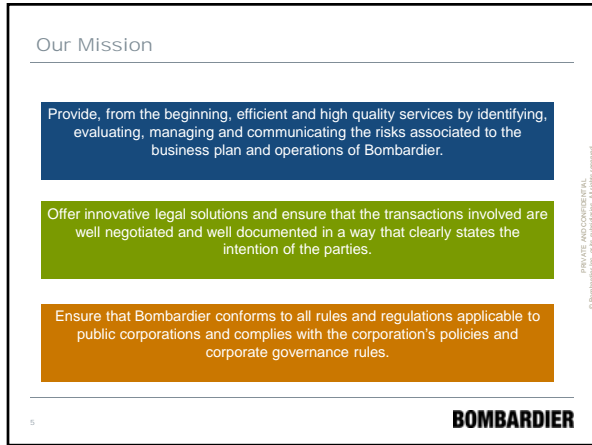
Our Mission

Provide, from the beginning, efficient and high quality services by identifying, evaluating, managing and communicating the risks associated to the business plan and operations of Bombardier.

Offer innovative legal solutions and ensure that the transactions involved are well negotiated and well documented in a way that clearly states the intention of the parties.

Ensure that Bombardier conforms to all rules and regulations applicable to public corporations and complies with the corporation's policies and corporate governance rules.

PRIVATE AND CONFIDENTIAL
© Bombardier Inc. or its subsidiaries. All rights reserved.

5

BOMBARDIER